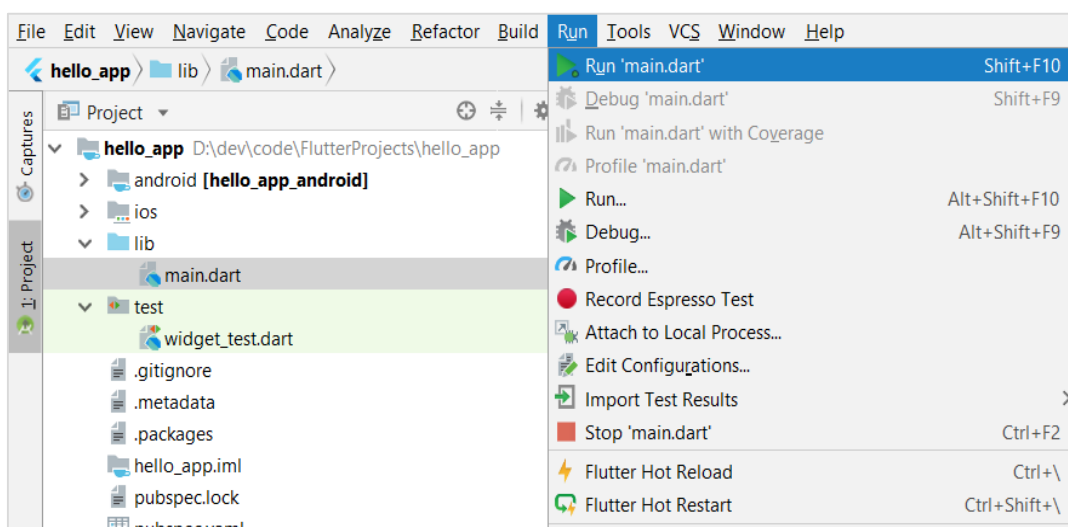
File Edit View Navigate Code Analyze Refactor Build Run Tools VCS Window Help

hello_app 〉 lib 〉 main.dart 〉

Project

Captures

1: Project

hello_app D:\dev\code\FlutterProjects\hello_app
android [hello_app_android]
ios
lib
main.dart
test
widget_test.dart
.gitignore
.metadata
.packages
hello_app.iml
pubspec.lock
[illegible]

Run 'main.dart' Shift+F10
Debug 'main.dart' Shift+F9
Run 'main.dart' with Coverage
Profile 'main.dart'
Run... Alt+Shift+F10
Debug... Alt+Shift+F9
Profile...
Record Espresso Test
Attach to Local Process...
Edit Configurations...
Import Test Results
Stop 'main.dart' Ctrl+F2
Flutter Hot Reload Ctrl+\
Flutter Hot Restart Ctrl+Shift+\